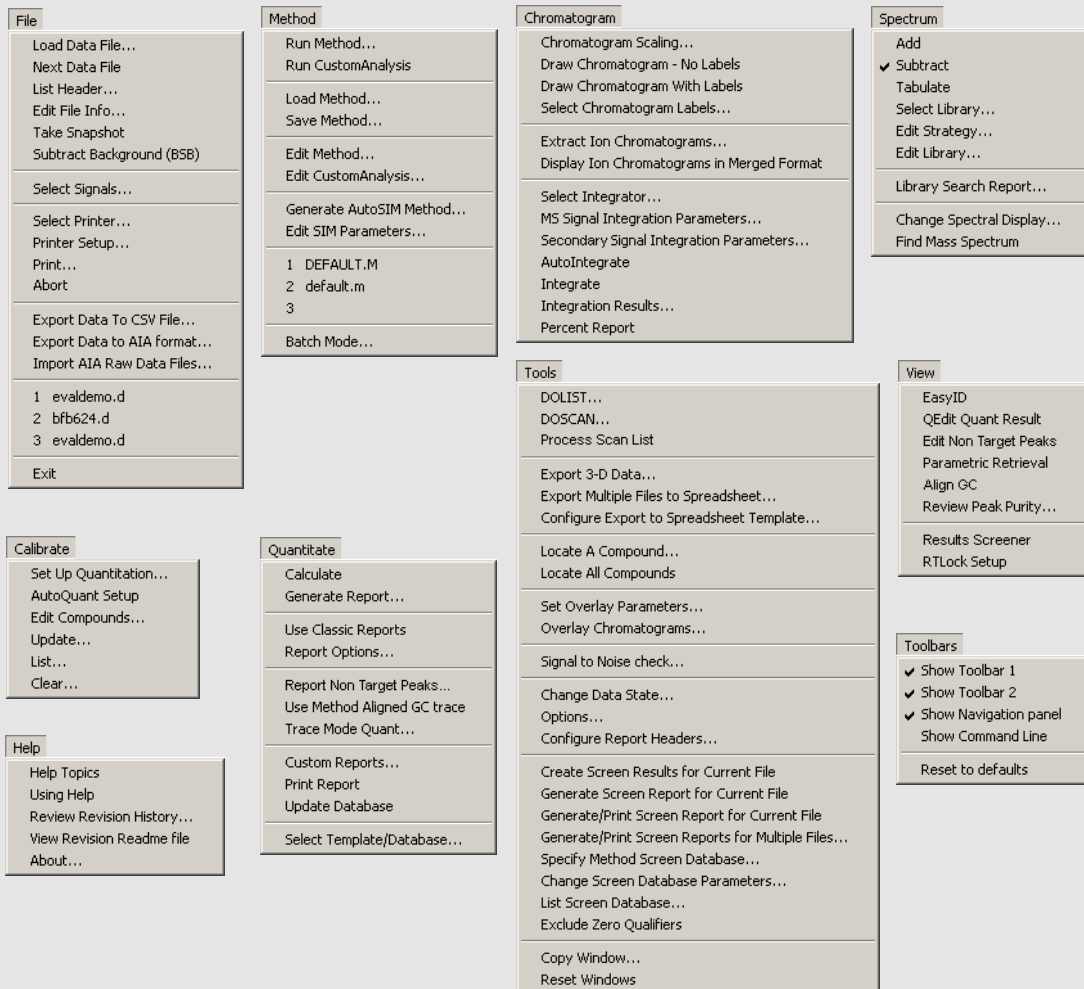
File
Load Data File...
Next Data File
List Header...
Edit File Info...
Take Snapshot
Subtract Background (BSB)
Select Signals...
Select Printer...
Printer Setup...
Print...
Abort
Export Data To CSV File...
Export Data to AIA format...
Import AIA Raw Data Files...
1 evaldemo.d
2 bfb624.d
3 evaldemo.d
Exit

Method
Run Method...
Run CustomAnalysis
Load Method...
Save Method...
Edit Method...
Edit CustomAnalysis...
Generate AutoSIM Method...
Edit SIM Parameters...
1 DEFAULT.M
2 default.m
3
Batch Mode...

Chromatogram
Chromatogram Scaling...
Draw Chromatogram - No Labels
Draw Chromatogram With Labels
Select Chromatogram Labels...
Extract Ion Chromatograms...
Display Ion Chromatograms in Merged Format
Select Integrator...
MS Signal Integration Parameters...
Secondary Signal Integration Parameters...
AutoIntegrate
Integrate
Integration Results...
Percent Report

Spectrum
Add
✔ Subtract
Tabulate
Select Library...
Edit Strategy...
Edit Library...
Library Search Report...
Change Spectral Display...
Find Mass Spectrum

Tools
DOLIST...
DOSCAN...
Process Scan List
Export 3-D Data...
Export Multiple Files to Spreadsheet...
Configure Export to Spreadsheet Template...
Locate A Compound...
Locate All Compounds
Set Overlay Parameters...
Overlay Chromatograms...
Signal to Noise check...
Change Data State...
Options...
Configure Report Headers...
Create Screen Results for Current File
Generate Screen Report for Current File
Generate/Print Screen Report for Current File
Generate/Print Screen Reports for Multiple Files...
Specify Method Screen Database...
Change Screen Database Parameters...
List Screen Database...
Exclude Zero Qualifiers
Copy Window...
Reset Windows

View
EasyID
QEdit Quant Result
Edit Non Target Peaks
Parametric Retrieval
Align GC
Review Peak Purity...
Results Screener
RTLock Setup

Calibrate
Set Up Quantitation...
AutoQuant Setup
Edit Compounds...
Update...
List...
Clear...

Quantitate
Calculate
Generate Report...
Use Classic Reports
Report Options...
Report Non Target Peaks...
Use Method Aligned GC trace
Trace Mode Quant...
Custom Reports...
Print Report
Update Database
Select Template/Database...

Toolbars
✔ Show Toolbar 1
✔ Show Toolbar 2
✔ Show Navigation panel
Show Command Line
Reset to defaults

Help
Help Topics
Using Help
Review Revision History...
View Revision Readme file
About...